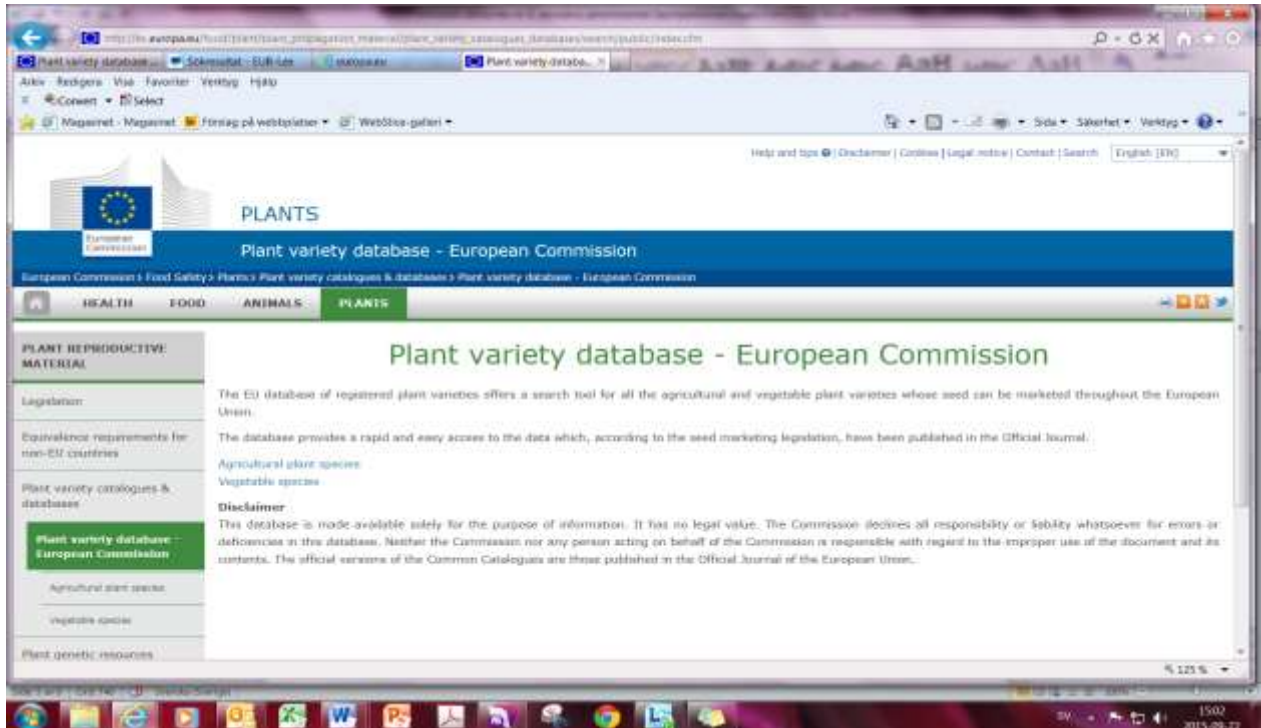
http://ec.europa.eu/food/plant/plant_propagation_material/plant_variety_catalogues_databases/search/public/index.cfm

Plant variety database... Sökresultat - EUR-Lex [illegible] Plant variety databa...

Arkiv Redigera Visa Favoriter Verktyg Hjälp

Convert Select

Megamet - Megamet Förslag på webbplatser WebSlice-galleri

Sida Säkerhet Verktyg

Help and tips | Disclaimer | Cookies | Legal notice | Contact | Search English (EN)

European Commission

PLANTS

Plant variety database - European Commission

European Commission > Food Safety > Plants > Plant variety catalogues & databases > Plant variety database - European Commission

HEALTH FOOD ANIMALS PLANTS

PLANT REPRODUCTIVE MATERIAL

Legislation

Equivalence requirements for non-EU countries

Plant variety catalogues & databases

Plant variety database - European Commission

Agricultural plant species

Vegetable species

Plant genetic resources

Plant variety database - European Commission

The EU database of registered plant varieties offers a search tool for all the agricultural and vegetable plant varieties whose seed can be marketed throughout the European Union.

The database provides a rapid and easy access to the data which, according to the seed marketing legislation, have been published in the Official Journal.

Agricultural plant species
Vegetable species

Disclaimer
This database is made available solely for the purpose of information. It has no legal value. The Commission declines all responsibility or liability whatsoever for errors or deficiencies in this database. Neither the Commission nor any person acting on behalf of the Commission is responsible with regard to the improper use of the document and its contents. The official versions of the Common Catalogues are those published in the Official Journal of the European Union.

125 %

15:02
2015-09-22